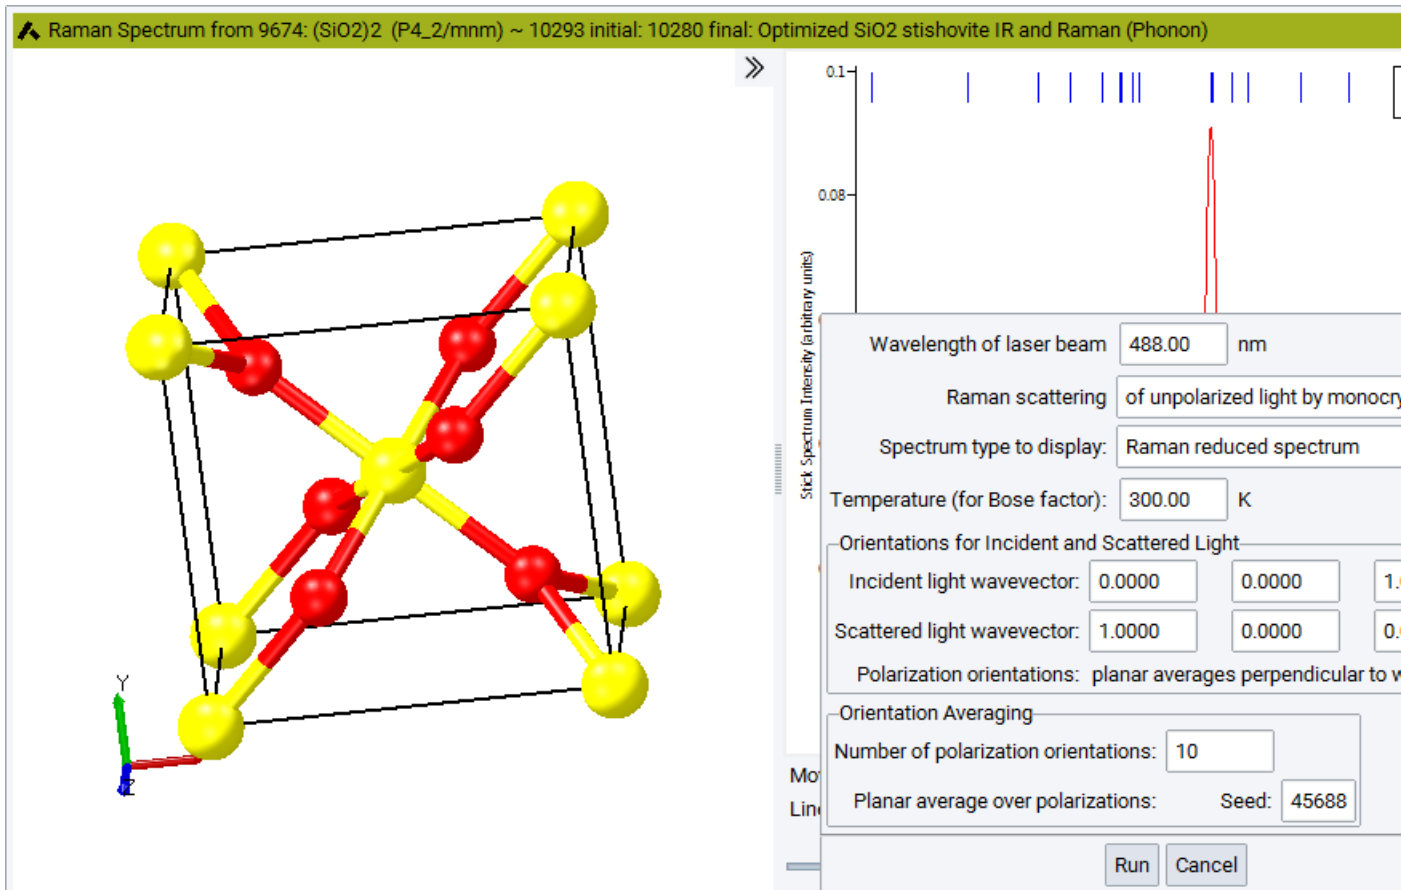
Raman Spectrum from 9674: (SiO2)2 (P4_2/mnm) ~ 10293 initial: 10280 final: Optimized SiO2 stishovite IR and Raman (Phonon)

Y
Z

0.1
0.08
Stick Spectrum Intensity (arbitrary units)

Mo
Lin

Wavelength of laser beam 488.00 nm
Raman scattering of unpolarized light by monocry
Spectrum type to display: Raman reduced spectrum
Temperature (for Bose factor): 300.00 K
Orientations for Incident and Scattered Light
Incident light wavevector: 0.0000 0.0000 1.
Scattered light wavevector: 1.0000 0.0000 0.
Polarization orientations: planar averages perpendicular to w
Orientation Averaging
Number of polarization orientations: 10
Planar average over polarizations: Seed: 45688
Run Cancel